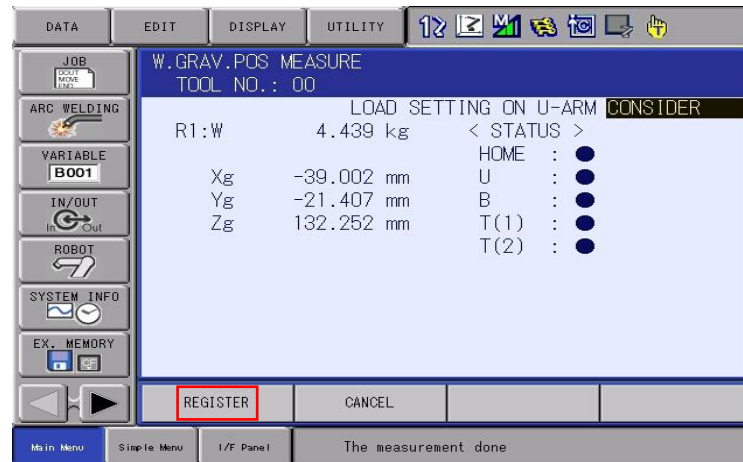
DATA EDIT DISPLAY UTILITY

JOB
DOUT
MOVE
END

ARC WELDING

VARIABLE
B001

IN/OUT
In Out

ROBOT

SYSTEM INFO

EX. MEMORY

W.GRAV.POS MEASURE
TOOL NO.: 00

LOAD SETTING ON U-ARM CONSIDER

R1:W 4.439 kg < STATUS >
HOME : ●
Xg -39.002 mm U : ●
Yg -21.407 mm B : ●
Zg 132.252 mm T(1) : ●
T(2) : ●

REGISTER CANCEL

Main Menu Simple Menu I/F Panel The measurement done